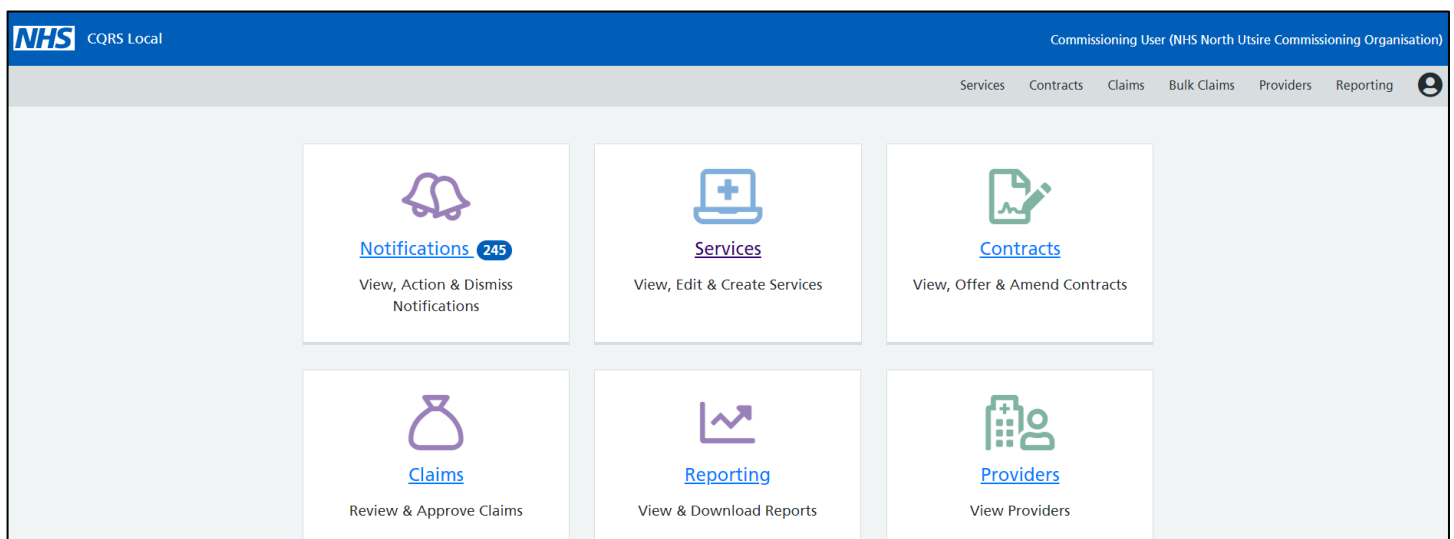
NHS CQRS Local

Commissioning User (NHS North Utsire Commissioning Organisation)

Services Contracts Claims Bulk Claims Providers Reporting

Notifications 245
View, Action & Dismiss Notifications

Services
View, Edit & Create Services

Contracts
View, Offer & Amend Contracts

Claims
Review & Approve Claims

Reporting
View & Download Reports

Providers
View Providers